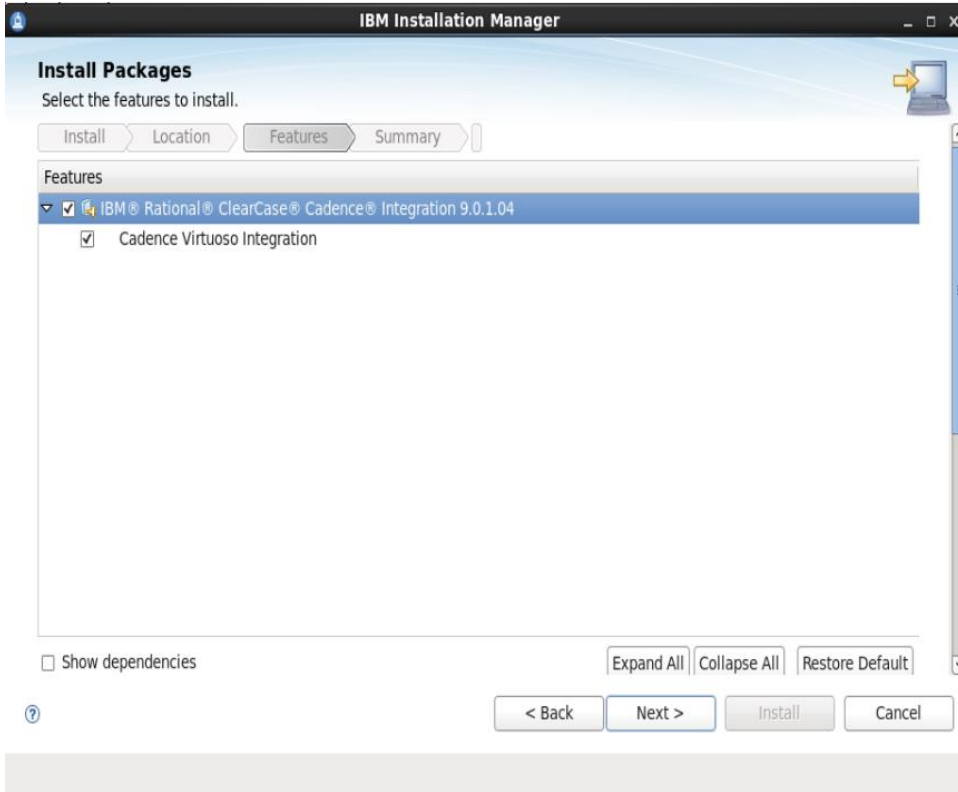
IBM Installation Manager

Install Packages
Select the features to install.

Install Location Features Summary

Features
IBM® Rational® ClearCase® Cadence® Integration 9.0.1.04
Cadence Virtuoso Integration

Show dependencies

Expand All Collapse All Restore Default

< Back Next > Install Cancel